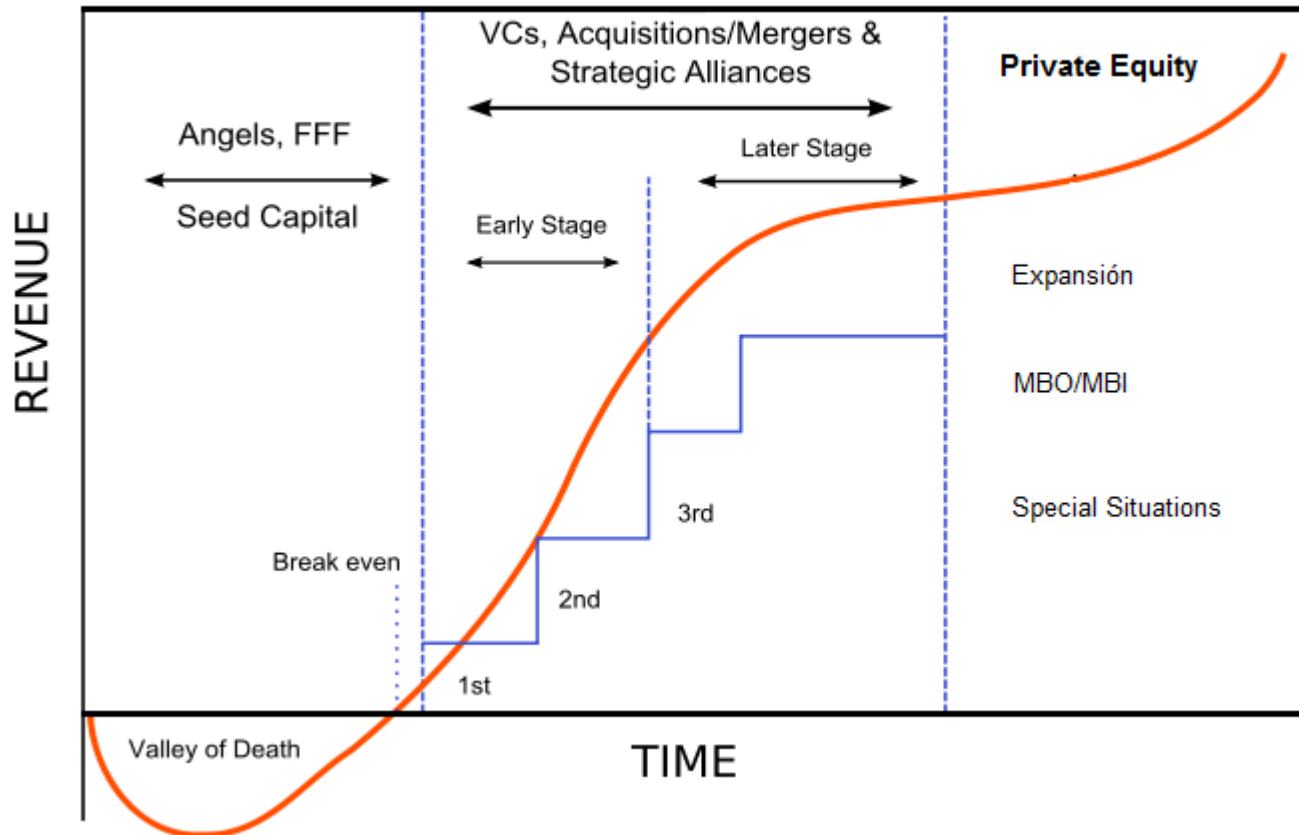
REVENUE

Angels, FFF

Seed Capital

VCs, Acquisitions/Mergers & Strategic Alliances

Early Stage

Later Stage

Private Equity

Expansión

MBO/MBI

Special Situations

Break even

1st

2nd

3rd

Valley of Death

TIME